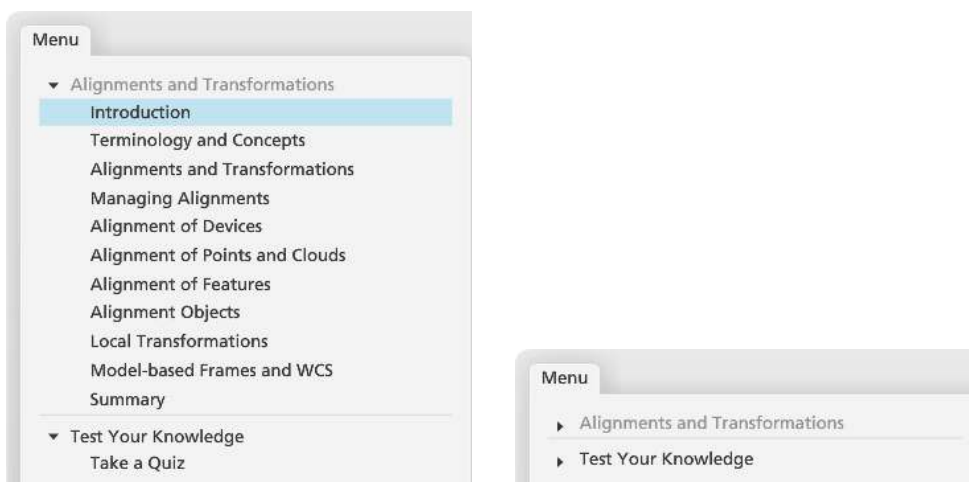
Menu

Alignments and Transformations
Introduction
Terminology and Concepts
Alignments and Transformations
Managing Alignments
Alignment of Devices
Alignment of Points and Clouds
Alignment of Features
Alignment Objects
Local Transformations
Model-based Frames and WCS
Summary

Test Your Knowledge
Take a Quiz

Menu

Alignments and Transformations

Test Your Knowledge